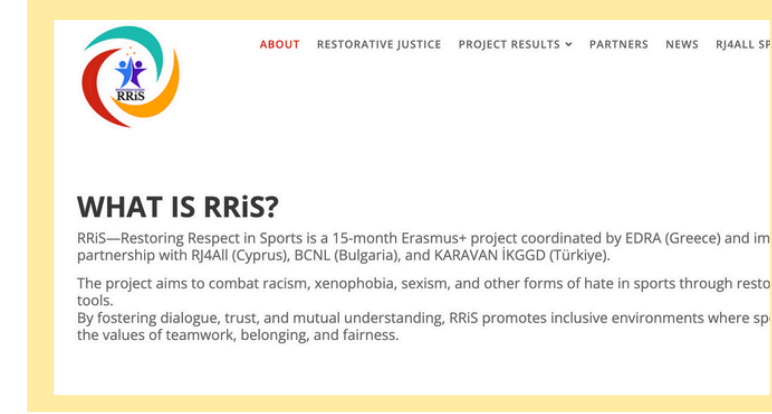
RRiS

ABOUT RESTORATIVE JUSTICE PROJECT RESULTS PARTNERS NEWS RJ4ALL SP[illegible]

WHAT IS RRiS?

RRiS—Restoring Respect in Sports is a 15-month Erasmus+ project coordinated by EDRA (Greece) and im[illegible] partnership with RJ4All (Cyprus), BCNL (Bulgaria), and KARAVAN İKGGD (Türkiye).

The project aims to combat racism, xenophobia, sexism, and other forms of hate in sports through resto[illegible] tools.
By fostering dialogue, trust, and mutual understanding, RRiS promotes inclusive environments where sp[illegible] the values of teamwork, belonging, and fairness.